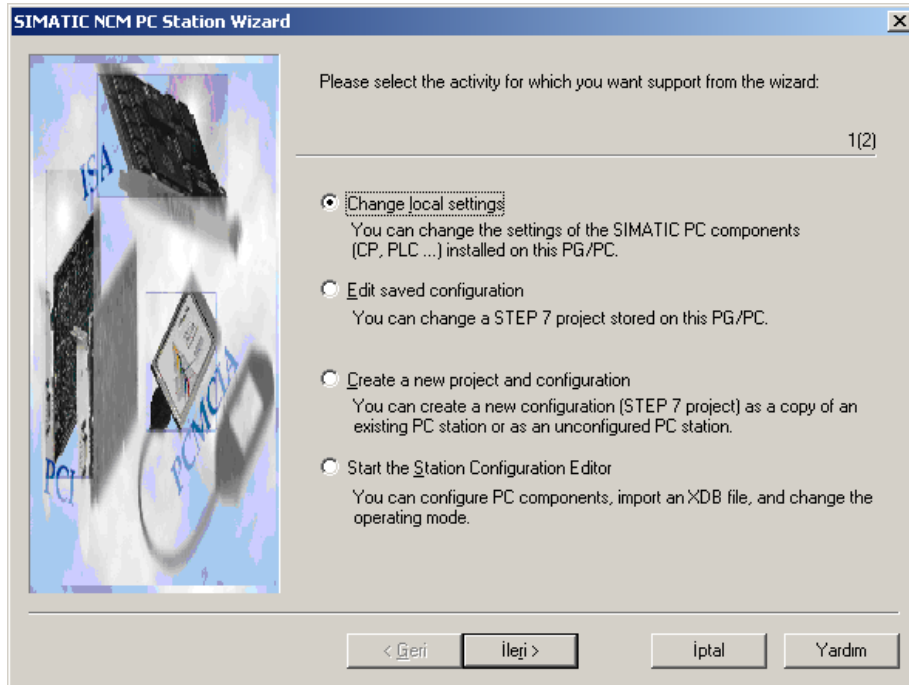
SIMATIC NCM PC Station Wizard

ISA

PCI

PCMCIA

Please select the activity for which you want support from the wizard:

1(2)

Change local settings
You can change the settings of the SIMATIC PC components (CP, PLC ...) installed on this PG/PC.

Edit saved configuration
You can change a STEP 7 project stored on this PG/PC.

Create a new project and configuration
You can create a new configuration (STEP 7 project) as a copy of an existing PC station or as an unconfigured PC station.

Start the Station Configuration Editor
You can configure PC components, import an XDB file, and change the operating mode.

< Geri | İleri > | İptal | Yardım